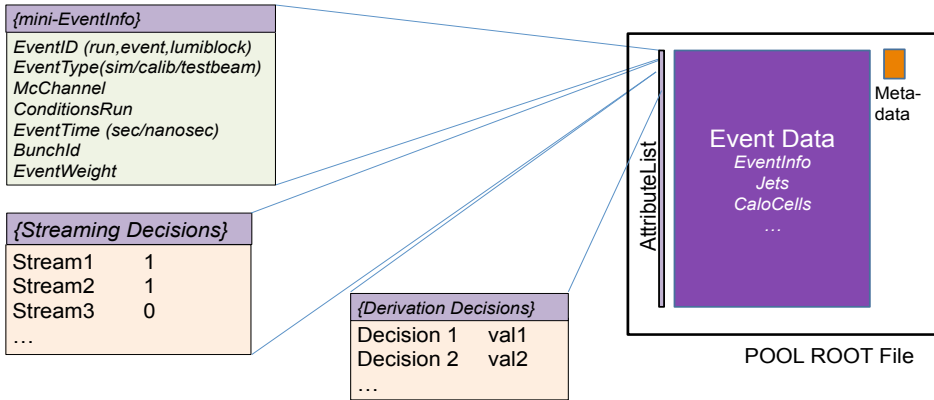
{mini-EventInfo}

EventID (run,event,lumiblock)
EventType(sim/calib/testbeam)
McChannel
ConditionsRun
EventTime (sec/nanosec)
BunchId
EventWeight

{Streaming Decisions}

| | |
|---|---|
| Stream1 | 1 |
| Stream2 | 1 |
| Stream3 | 0 |
| … | |

{Derivation Decisions}

| | |
|---|---|
| Decision 1 | val1 |
| Decision 2 | val2 |
| … | |

AttributeList

Event Data
EventInfo
Jets
CaloCells
…

Metadata

POOL ROOT File